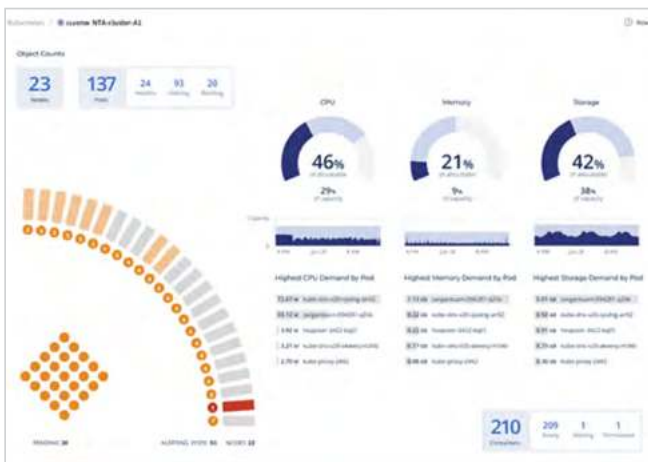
Kubernetes / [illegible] NTA-cluster-A1

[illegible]

Object Counts

23
Nodes

137
Pods

24
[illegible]

93
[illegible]

20
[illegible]

CPU

46%
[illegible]
29%
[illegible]

Memory

21%
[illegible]
9%
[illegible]

Storage

42%
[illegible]
38%
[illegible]

Capacity

Highest CPU Demand by Pod

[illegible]

Highest Memory Demand by Pod

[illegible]

Highest Storage Demand by Pod

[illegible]

PENDING 30

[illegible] 96

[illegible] 22

210
Containers

209
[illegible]

1
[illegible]

1
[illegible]